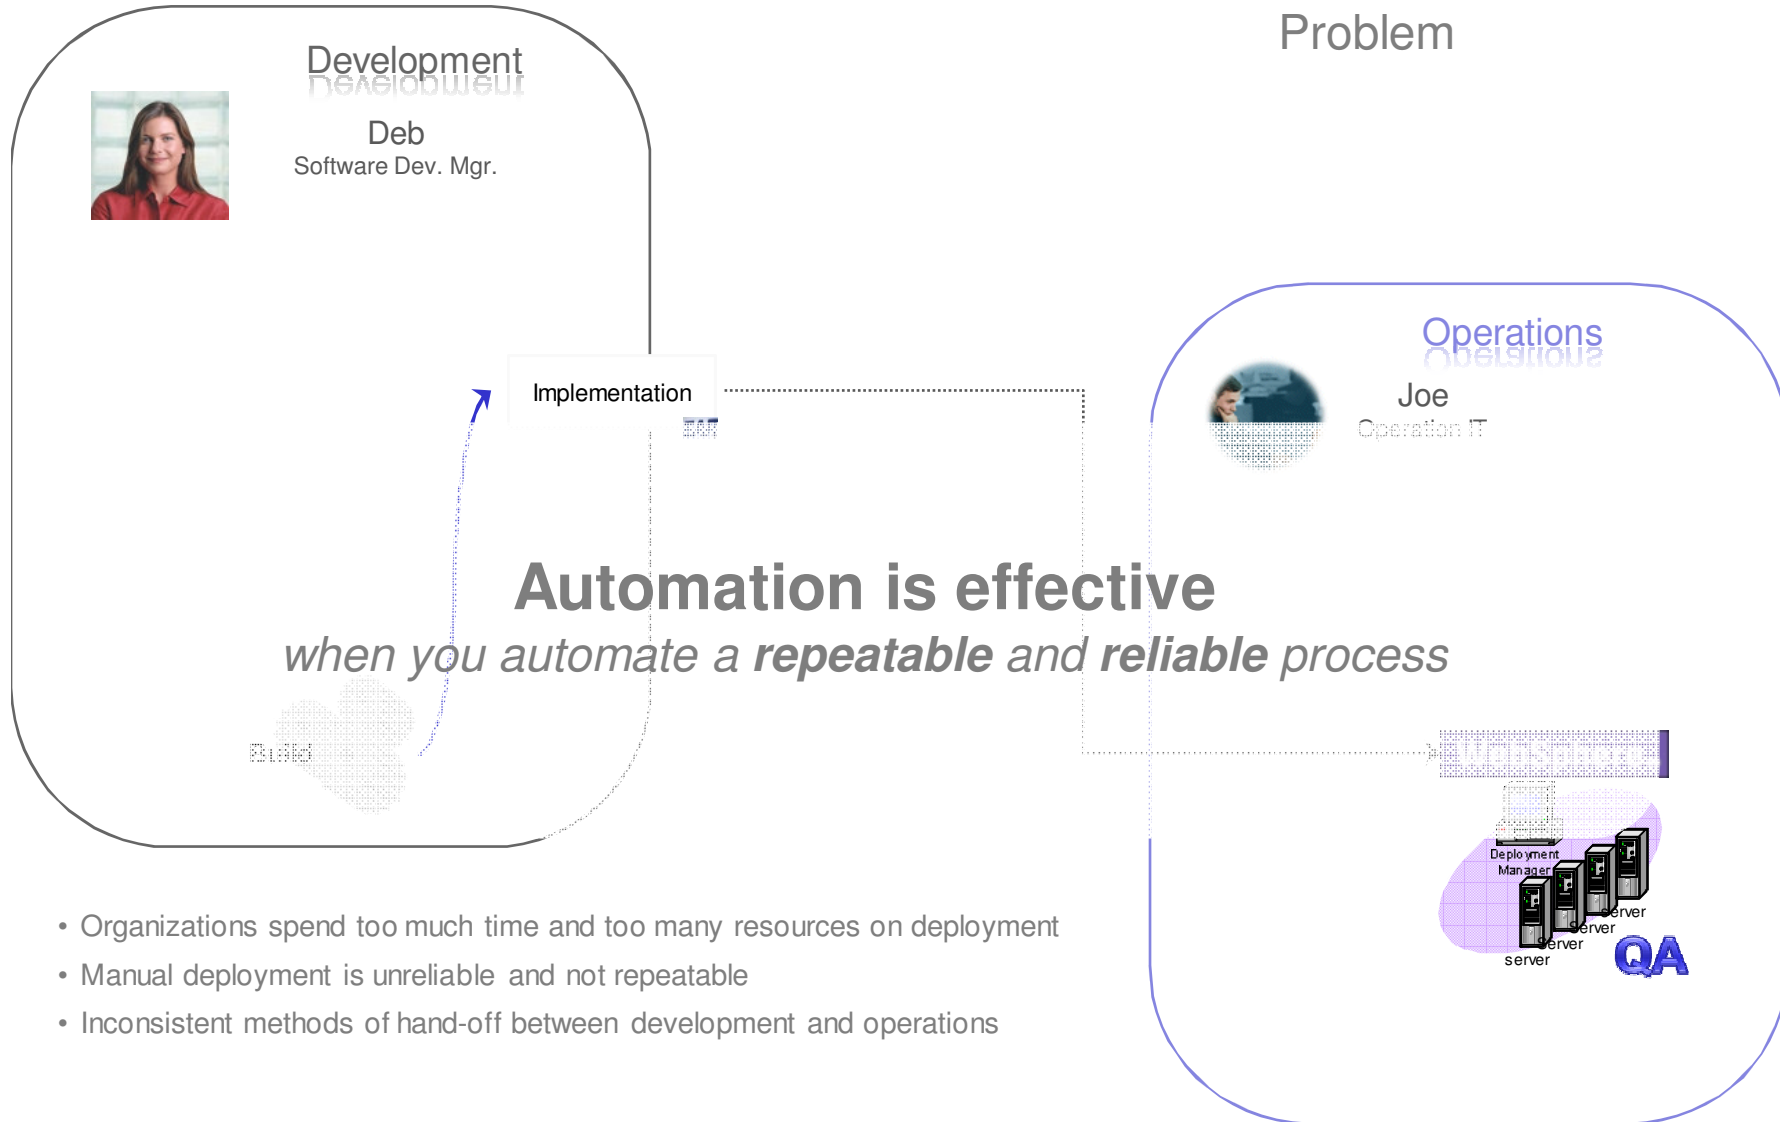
Problem

Development

Deb
Software Dev. Mgr.

Implementation

Operations

Joe
Operation IT

Automation is effective
when you automate a ***repeatable*** and ***reliable*** process

Build

WebSphere

Deployment Manager

server
server
server
server

QA

• Organizations spend too much time and too many resources on deployment
• Manual deployment is unreliable and not repeatable
• Inconsistent methods of hand-off between development and operations